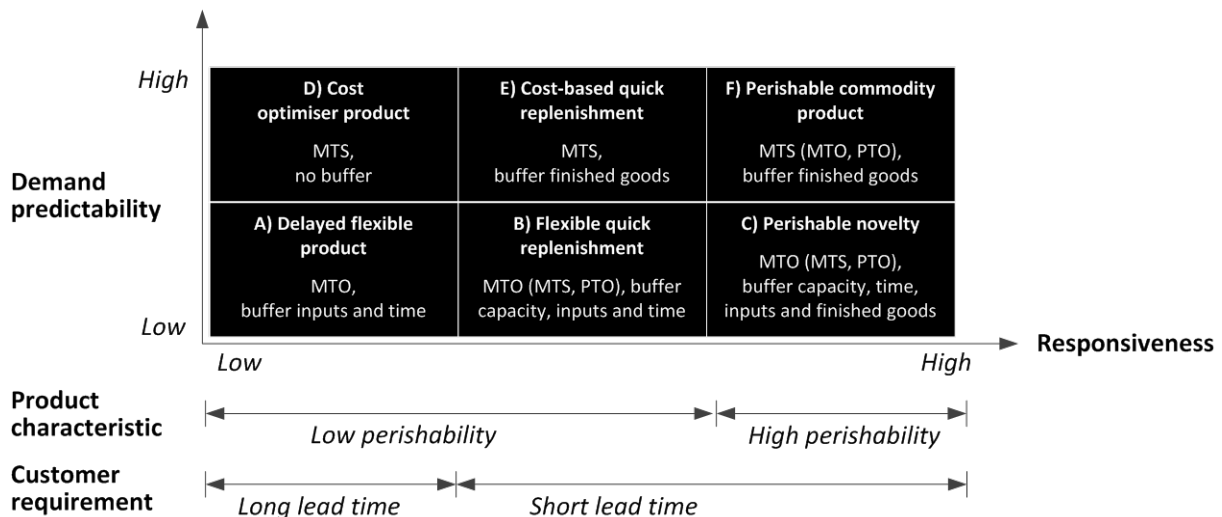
High

Low

Demand predictability

| D) Cost optimiser product<br>MTS, no buffer | E) Cost-based quick replenishment<br>MTS, buffer finished goods | F) Perishable commodity product<br>MTS (MTO, PTO), buffer finished goods |
|---|---|---|
| A) Delayed flexible product<br>MTO, buffer inputs and time | B) Flexible quick replenishment<br>MTO (MTS, PTO), buffer capacity, inputs and time | C) Perishable novelty<br>MTO (MTS, PTO), buffer capacity, time, inputs and finished goods |

Low

High

Responsiveness

Product characteristic

Low perishability

High perishability

Customer requirement

Long lead time

Short lead time